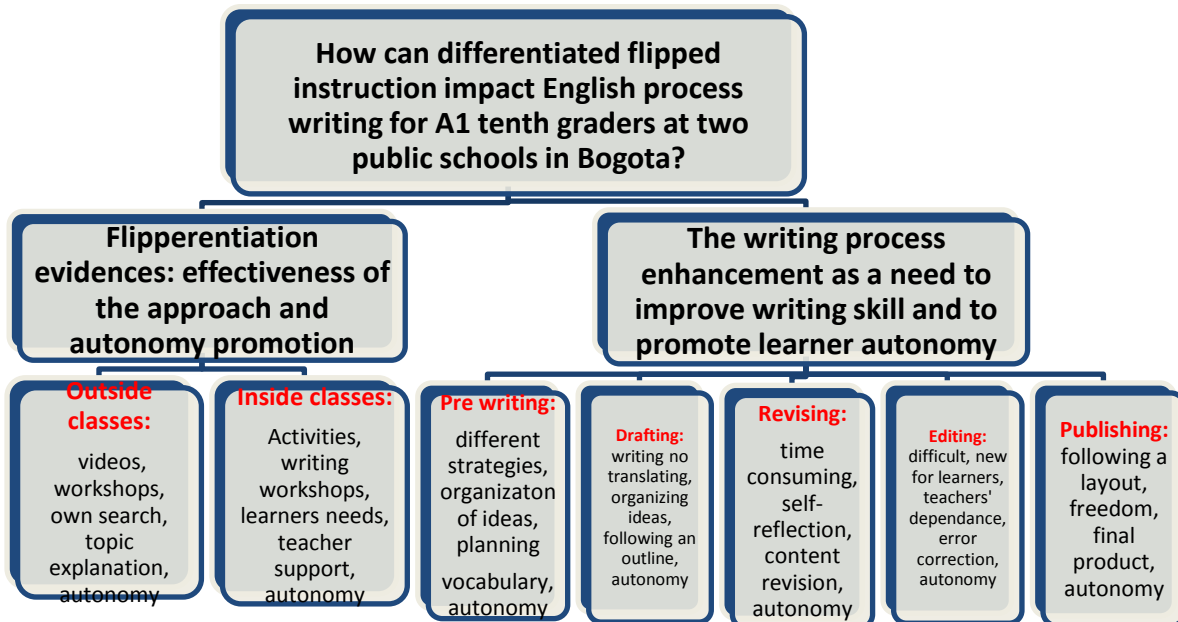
How can differentiated flipped instruction impact English process writing for A1 tenth graders at two public schools in Bogota?

Flipperentiation evidences: effectiveness of the approach and autonomy promotion

Outside classes:
videos, workshops, own search, topic explanation, autonomy

Inside classes:
Activities, writing workshops, learners needs, teacher support, autonomy

The writing process enhancement as a need to improve writing skill and to promote learner autonomy

Pre writing:
different strategies, organizaton of ideas, planning
vocabulary, autonomy

Drafting:
writing no translating, organizing ideas, following an outline, autonomy

Revising:
time consuming, self-reflection, content revision, autonomy

Editing:
difficult, new for learners, teachers' dependance, error correction, autonomy

Publishing:
following a layout, freedom, final product, autonomy